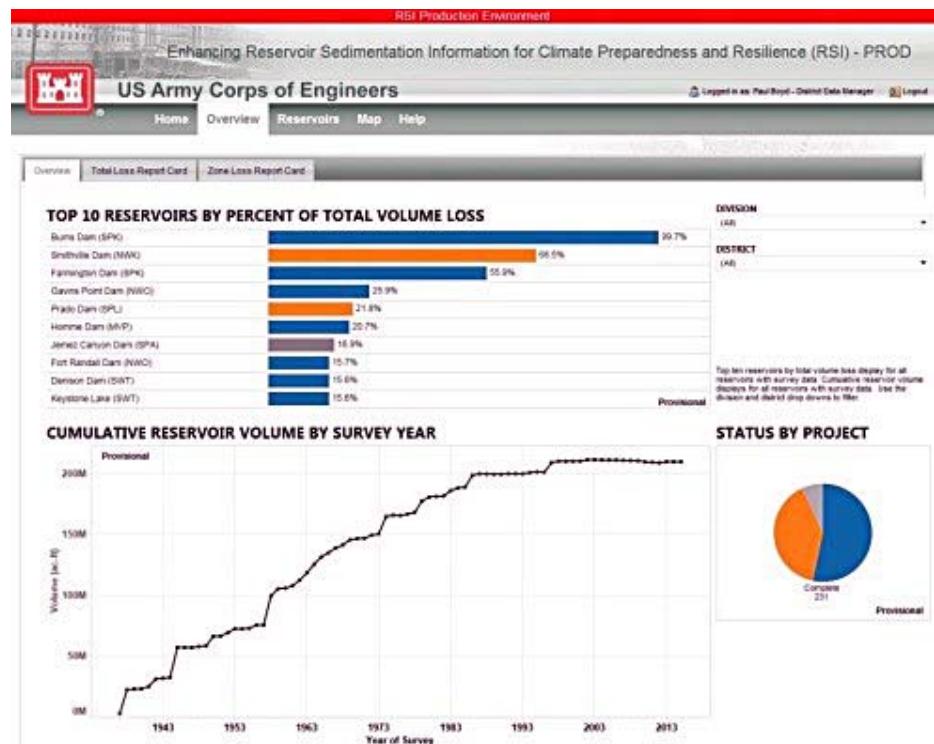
RSI Production Environment

Enhancing Reservoir Sedimentation Information for Climate Preparedness and Resilience (RSI) - PROD

US Army Corps of Engineers

Logged in as: Paul Boyd - District Data Manager | Logout

Home | Overview | Reservoirs | Map | Help

Overview | Total Loss Report Card | Zone Loss Report Card

TOP 10 RESERVOIRS BY PERCENT OF TOTAL VOLUME LOSS

| Reservoir | Percent |
|---|---|
| Burns Dam (SPK) | 99.7% |
| Smithville Dam (NWK) | 66.5% |
| Farmington Dam (SPK) | 55.9% |
| Gavins Point Dam (NWO) | 25.9% |
| Prado Dam (SPL) | 21.8% |
| Homme Dam (MVP) | 20.7% |
| Jemez Canyon Dam (SPA) | 16.9% |
| Fort Randall Dam (NWO) | 15.7% |
| Denison Dam (SWT) | 15.6% |
| Keystone Lake (SWT) | 15.6% |

Provisional

DIVISION
(All)

DISTRICT
(All)

Top ten reservoirs by total volume loss display for all reservoirs with survey data. Cumulative reservoir volume displays for all reservoirs with survey data. Use the division and district drop downs to filter.

CUMULATIVE RESERVOIR VOLUME BY SURVEY YEAR

Provisional

200M
150M
100M
50M
0M

Volume (ac. ft)

1943 1953 1963 1973 1983 1993 2003 2013

Year of Survey

STATUS BY PROJECT

Complete
231

Provisional